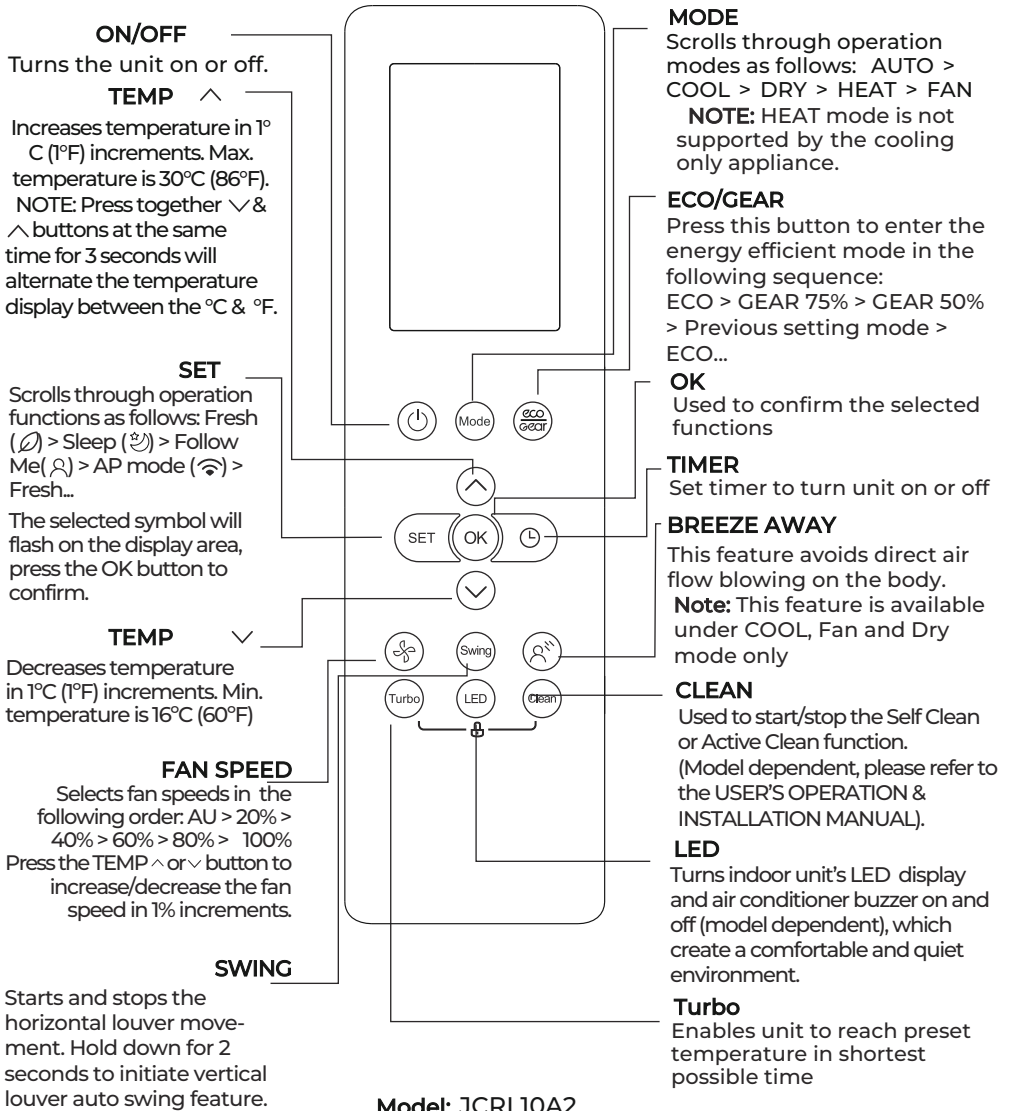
ON/OFF
Turns the unit on or off.

TEMP ∧
Increases temperature in 1° C (1°F) increments. Max. temperature is 30°C (86°F).
NOTE: Press together ∨& ∧ buttons at the same time for 3 seconds will alternate the temperature display between the °C & °F.

SET
Scrolls through operation functions as follows: Fresh (🍃) > Sleep (☽) > Follow Me(👤) > AP mode (📶) > Fresh...
The selected symbol will flash on the display area, press the OK button to confirm.

TEMP ∨
Decreases temperature in 1°C (1°F) increments. Min. temperature is 16°C (60°F)

FAN SPEED
Selects fan speeds in the following order: AU > 20% > 40% > 60% > 80% > 100%
Press the TEMP ∧ or ∨ button to increase/decrease the fan speed in 1% increments.

SWING
Starts and stops the horizontal louver movement. Hold down for 2 seconds to initiate vertical louver auto swing feature.

MODE
Scrolls through operation modes as follows: AUTO > COOL > DRY > HEAT > FAN
NOTE: HEAT mode is not supported by the cooling only appliance.

ECO/GEAR
Press this button to enter the energy efficient mode in the following sequence:
ECO > GEAR 75% > GEAR 50% > Previous setting mode > ECO...

OK
Used to confirm the selected functions

TIMER
Set timer to turn unit on or off

BREEZE AWAY
This feature avoids direct air flow blowing on the body.
Note: This feature is available under COOL, Fan and Dry mode only

CLEAN
Used to start/stop the Self Clean or Active Clean function.
(Model dependent, please refer to the USER'S OPERATION & INSTALLATION MANUAL).

LED
Turns indoor unit's LED display and air conditioner buzzer on and off (model dependent), which create a comfortable and quiet environment.

Turbo
Enables unit to reach preset temperature in shortest possible time

Mode
eco Gear
SET
OK
Swing
Turbo
LED
Clean

Model: JCRL10A2